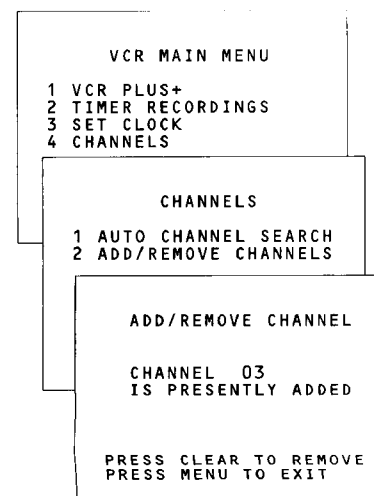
VCR MAIN MENU

1 VCR PLUS+
2 TIMER RECORDINGS
3 SET CLOCK
4 CHANNELS

CHANNELS

1 AUTO CHANNEL SEARCH
2 ADD/REMOVE CHANNELS

ADD/REMOVE CHANNEL

CHANNEL 03
IS PRESENTLY ADDED

PRESS CLEAR TO REMOVE
PRESS MENU TO EXIT